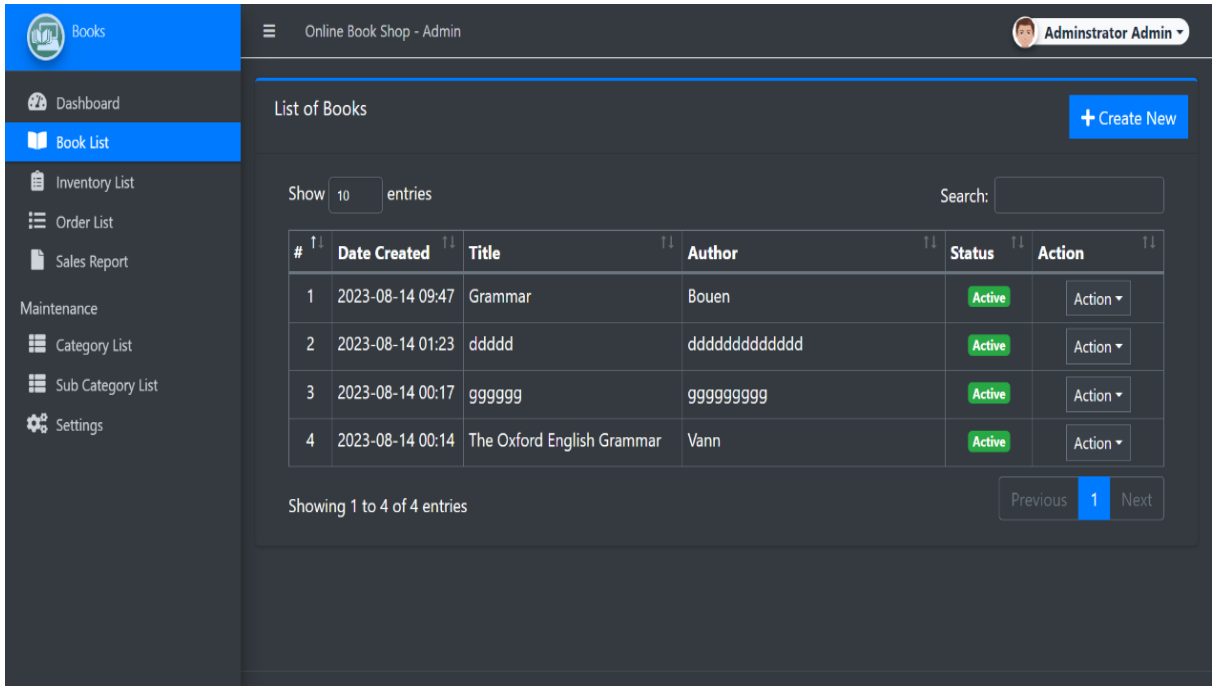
Books

Dashboard
Book List
Inventory List
Order List
Sales Report
Maintenance
Category List
Sub Category List
Settings

Online Book Shop - Admin

Adminstrator Admin

List of Books

Create New

Show 10 entries

Search:

| # | Date Created | Title | Author | Status | Action |
|---|---|---|---|---|---|
| 1 | 2023-08-14 09:47 | Grammar | Bouen | Active | Action |
| 2 | 2023-08-14 01:23 | ddddd | dddddddddddd | Active | Action |
| 3 | 2023-08-14 00:17 | gggggg | ggggggggg | Active | Action |
| 4 | 2023-08-14 00:14 | The Oxford English Grammar | Vann | Active | Action |

Showing 1 to 4 of 4 entries

Previous 1 Next